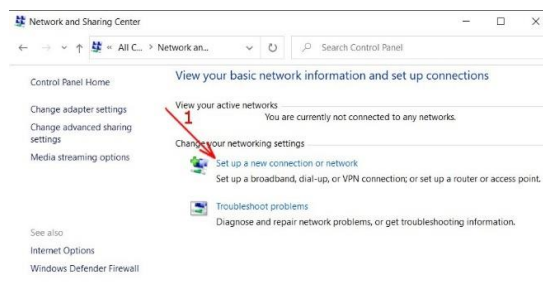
Network and Sharing Center

« All C... > Network an...

Search Control Panel

Control Panel Home

Change adapter settings

Change advanced sharing settings

Media streaming options

View your basic network information and set up connections

View your active networks

You are currently not connected to any networks.

1

Change your networking settings

Set up a new connection or network

Set up a broadband, dial-up, or VPN connection; or set up a router or access point.

Troubleshoot problems

Diagnose and repair network problems, or get troubleshooting information.

See also

Internet Options

Windows Defender Firewall